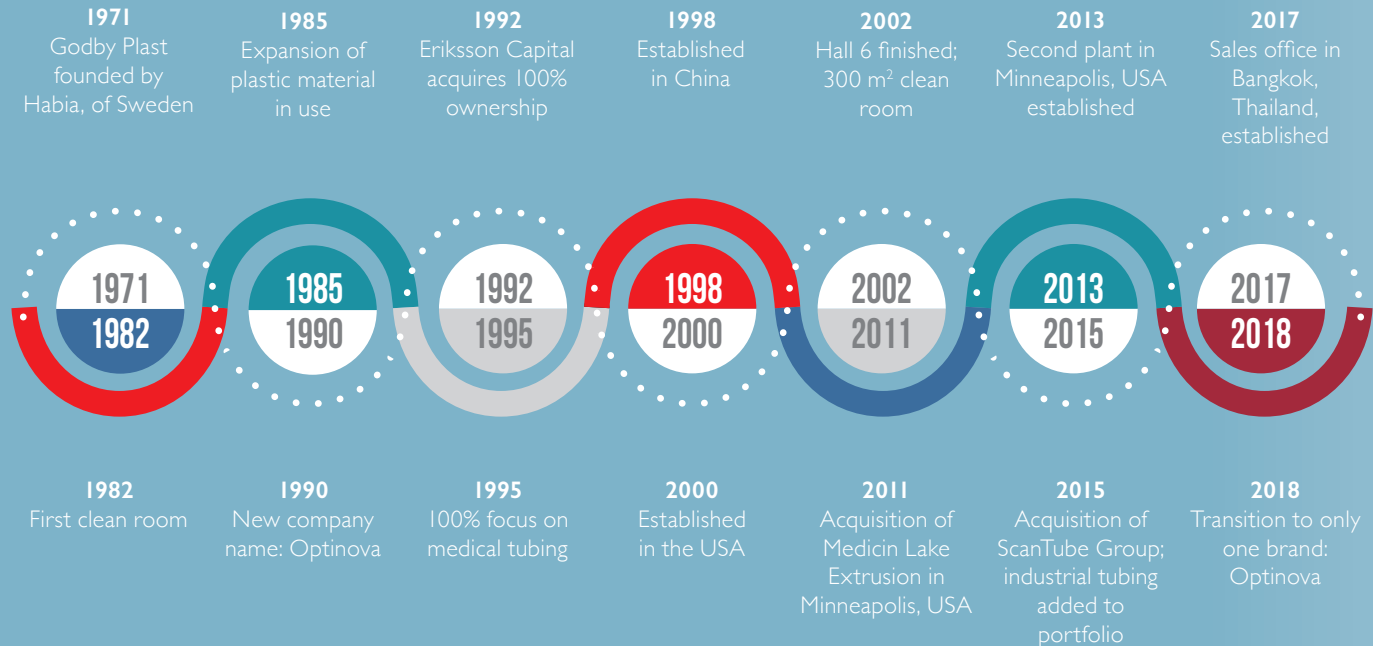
**1971**
Godby Plast founded by Habia, of Sweden

**1985**
Expansion of plastic material in use

**1992**
Eriksson Capital acquires 100% ownership

**1998**
Established in China

**2002**
Hall 6 finished; 300 m$^2$ clean room

**2013**
Second plant in Minneapolis, USA established

**2017**
Sales office in Bangkok, Thailand, established

1971
1982

1985
1990

1992
1995

1998
2000

2002
2011

2013
2015

2017
2018

**1982**
First clean room

**1990**
New company name: Optinova

**1995**
100% focus on medical tubing

**2000**
Established in the USA

**2011**
Acquisition of Medicin Lake Extrusion in Minneapolis, USA

**2015**
Acquisition of ScanTube Group; industrial tubing added to portfolio

**2018**
Transition to only one brand: Optinova